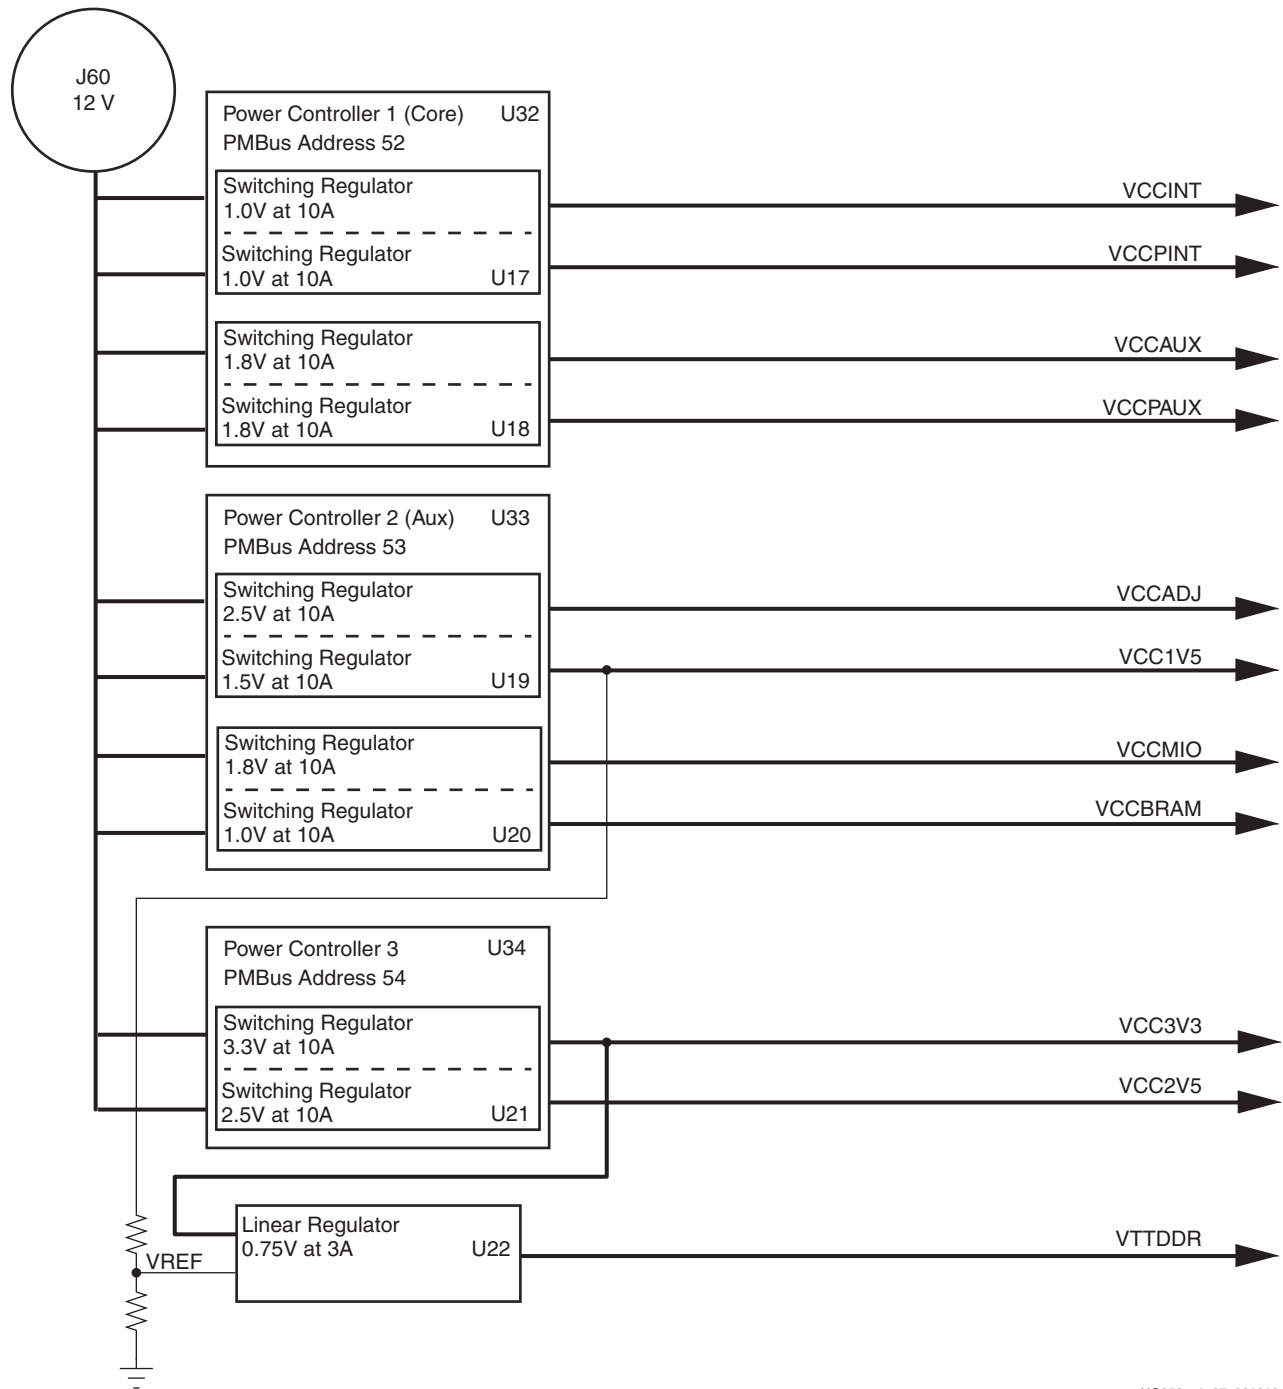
J60
12 V

Power Controller 1 (Core) U32
PMBus Address 52

Switching Regulator
1.0V at 10A

Switching Regulator
1.0V at 10A U17

VCCINT

VCCPINT

Switching Regulator
1.8V at 10A

Switching Regulator
1.8V at 10A U18

VCCAUX

VCCPAUX

Power Controller 2 (Aux) U33
PMBus Address 53

Switching Regulator
2.5V at 10A

Switching Regulator
1.5V at 10A U19

VCCADJ

VCC1V5

Switching Regulator
1.8V at 10A

Switching Regulator
1.0V at 10A U20

VCCMIO

VCCBRAM

Power Controller 3 U34
PMBus Address 54

Switching Regulator
3.3V at 10A

Switching Regulator
2.5V at 10A U21

VCC3V3

VCC2V5

Linear Regulator
0.75V at 3A U22

VREF

VTTDDR

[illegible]